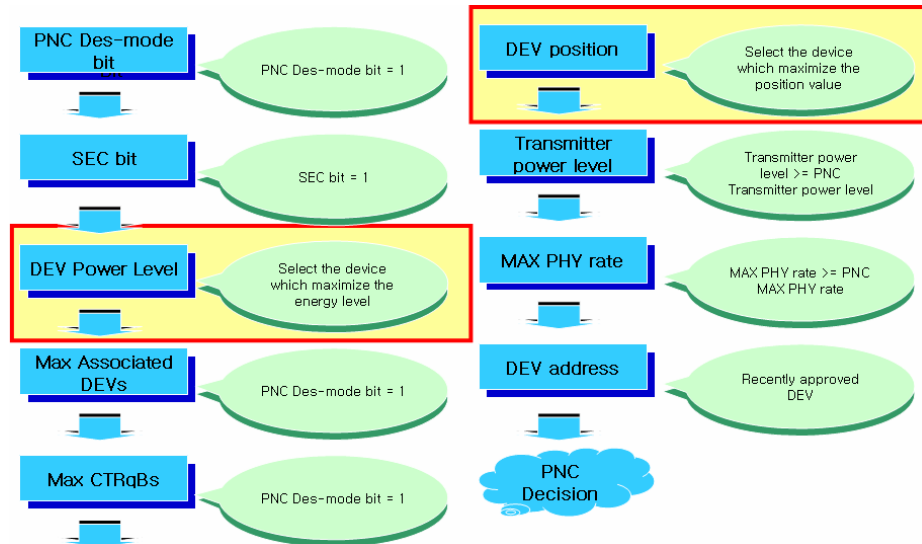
PNC Des-mode bit

PNC Des-mode bit = 1

SEC bit

SEC bit = 1

DEV Power Level

Select the device which maximize the energy level

Max Associated DEVs

PNC Des-mode bit = 1

Max CTRqBs

PNC Des-mode bit = 1

DEV position

Select the device which maximize the position value

Transmitter power level

Transmitter power level >= PNC Transmitter power level

MAX PHY rate

MAX PHY rate >= PNC MAX PHY rate

DEV address

Recently approved DEV

PNC Decision